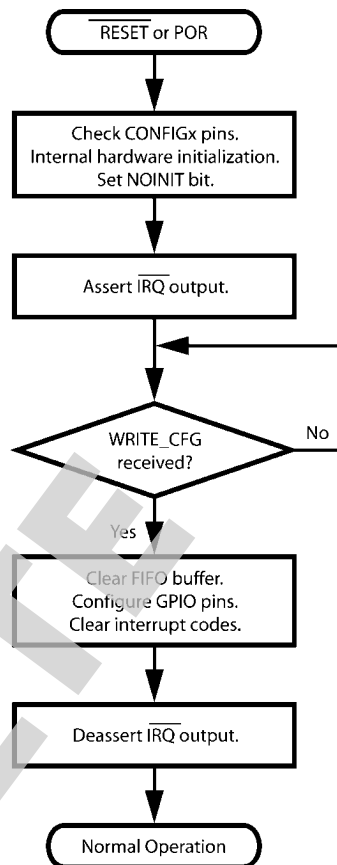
$\overline{\text{RESET}}$ or POR

Check CONFIGx pins.
Internal hardware initialization.
Set NOINIT bit.

Assert $\overline{\text{IRQ}}$ output.

WRITE_CFG received?

No

Yes

Clear FIFO buffer.
Configure GPIO pins.
Clear interrupt codes.

Deassert $\overline{\text{IRQ}}$ output.

Normal Operation